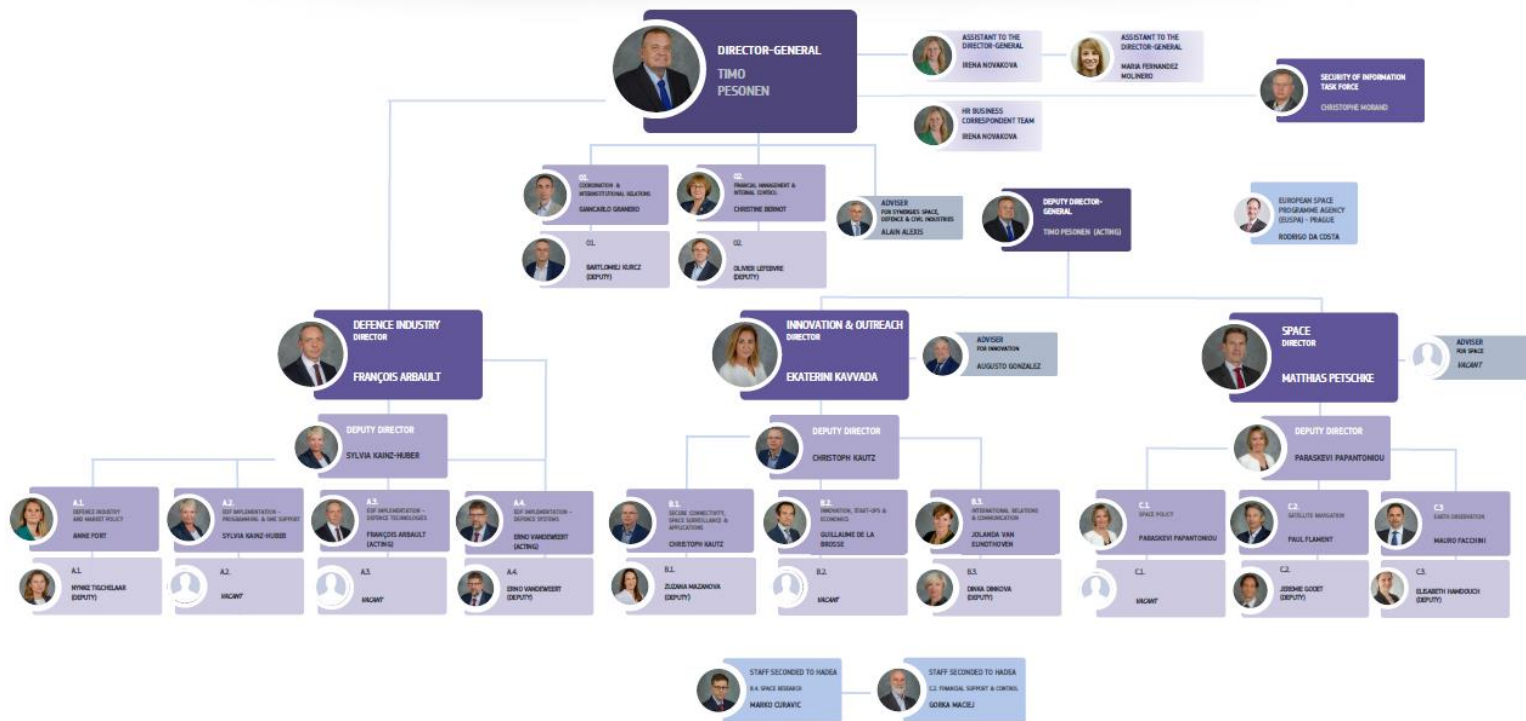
DIRECTOR-GENERAL
TIMO PESONEN

ASSISTANT TO THE DIRECTOR-GENERAL
IRENA NOVAKOVA

ASSISTANT TO THE DIRECTOR-GENERAL
MARIA FERNANDEZ MOLINERO

SECURITY OF INFORMATION TASK FORCE
CHRISTOPHE MORAND

HR BUSINESS CORRESPONDENT TEAM
IRENA NOVAKOVA

01.
COORDINATION & INTERINSTITUTIONAL RELATIONS
GIANCARLO GRANERO

02.
FINANCIAL MANAGEMENT & INTERNAL CONTROL
CHRISTINE BERNOT

ADVISER
FOR SYNERGIES SPACE, DEFENCE & CIVIL INDUSTRIES
ALAIN ALEXIS

DEPUTY DIRECTOR-GENERAL
TIMO PESONEN (ACTING)

EUROPEAN SPACE PROGRAMME AGENCY (EUSPA) - PRAGUE
RODRIGO DA COSTA

01.
BARTLOMIEJ KURCZ (DEPUTY)

02.
OLIVIER LEFEBVRE (DEPUTY)

DEFENCE INDUSTRY
DIRECTOR
FRANÇOIS ARBAULT

INNOVATION & OUTREACH
DIRECTOR
EKATERINI KAVVADA

ADVISER
FOR INNOVATION
AUGUSTO GONZALEZ

SPACE
DIRECTOR
MATTHIAS PETSCHKE

ADVISER
FOR SPACE
VACANT

DEPUTY DIRECTOR
SYLVIA KAINZ-HUBER

DEPUTY DIRECTOR
CHRISTOPH KAUTZ

DEPUTY DIRECTOR
PARASKEVI PAPANTONIOU

A.1.
DEFENCE INDUSTRY AND MARKET POLICY
ANNE FORT

A.2.
EDF IMPLEMENTATION – PROGRAMMING & SME SUPPORT
SYLVIA KAINZ-HUBER

A.3.
EDF IMPLEMENTATION – DEFENCE TECHNOLOGIES
FRANÇOIS ARBAULT (ACTING)

A.4.
EDF IMPLEMENTATION – DEFENCE SYSTEMS
ERNO VANDEWEERT (ACTING)

B.1.
SECURE CONNECTIVITY, SPACE SURVEILLANCE & APPLICATIONS
CHRISTOPH KAUTZ

B.2.
INNOVATION, START-UPS & ECONOMICS
GUILLAUME DE LA BROSSE

B.3.
INTERNATIONAL RELATIONS & COMMUNICATION
JOLANDA VAN EIJNDTHOVEN

C.1.
SPACE POLICY
PARASKEVI PAPANTONIOU

C.2.
SATELLITE NAVIGATION
PAUL FLAMENT

C.3.
EARTH OBSERVATION
MAURO FACCHINI

A.1.
NYNKE TIGCHELAAR (DEPUTY)

A.2.
VACANT

A.3.
VACANT

A.4.
ERNO VANDEWEERT (DEPUTY)

B.1.
ZUZANA MAZANOVA (DEPUTY)

B.2.
VACANT

B.3.
DINKA DINKOVA (DEPUTY)

C.1.
VACANT

C.2.
JEREMIE GODET (DEPUTY)

C.3.
ELISABETH HANDOUCH (DEPUTY)

STAFF SECONDED TO HADEA
B.4. SPACE RESEARCH
MARKO CURAVIC

STAFF SECONDED TO HADEA
C.2. FINANCIAL SUPPORT & CONTROL
GORKA MACIEJ